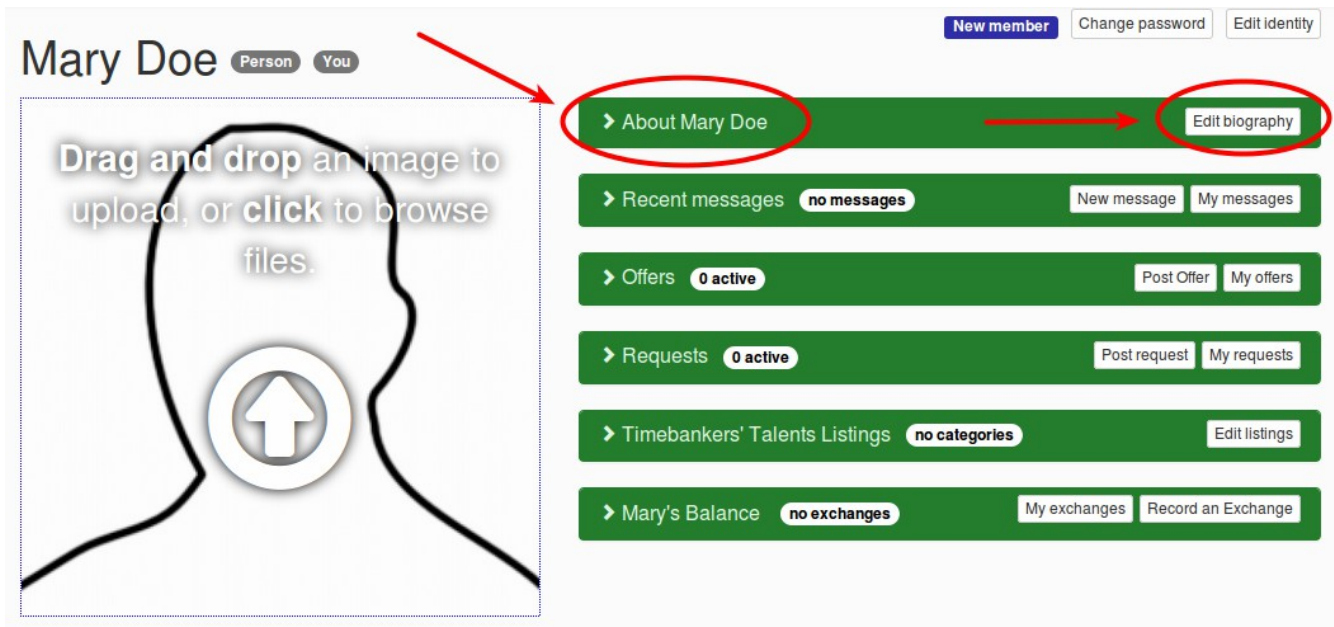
New member Change password Edit identity

Mary Doe Person You

**Drag and drop** an image to upload, or **click** to browse files.

About Mary Doe Edit biography

Recent messages no messages New message My messages

Offers 0 active Post Offer My offers

Requests 0 active Post request My requests

Timebankers' Talents Listings no categories Edit listings

Mary's Balance no exchanges My exchanges Record an Exchange